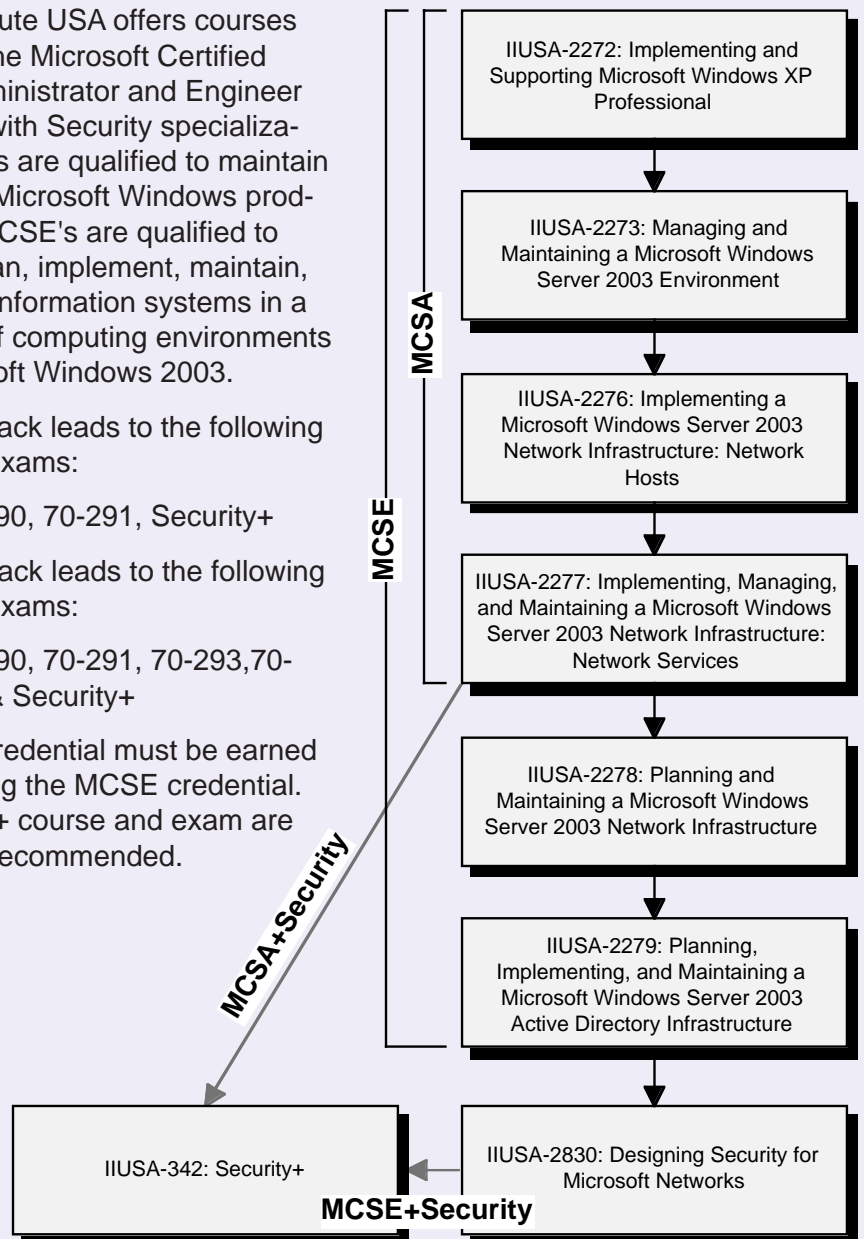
ute USA offers courses he Microsoft Certified ninistrator and Engineer with Security specializas are qualified to maintain Microsoft Windows prodCSE's are qualified to an, implement, maintain, nformation systems in a f computing environments oft Windows 2003.

ack leads to the following xams:

90, 70-291, Security+

ack leads to the following xams:

90, 70-291, 70-293,70- Security+

redential must be earned g the MCSE credential. + course and exam are ecommended.

MCSA

MCSE

IIUSA-2272: Implementing and Supporting Microsoft Windows XP Professional

IIUSA-2273: Managing and Maintaining a Microsoft Windows Server 2003 Environment

IIUSA-2276: Implementing a Microsoft Windows Server 2003 Network Infrastructure: Network Hosts

IIUSA-2277: Implementing, Managing, and Maintaining a Microsoft Windows Server 2003 Network Infrastructure: Network Services

IIUSA-2278: Planning and Maintaining a Microsoft Windows Server 2003 Network Infrastructure

IIUSA-2279: Planning, Implementing, and Maintaining a Microsoft Windows Server 2003 Active Directory Infrastructure

MCSA+Security

IIUSA-342: Security+

IIUSA-2830: Designing Security for Microsoft Networks

MCSE+Security